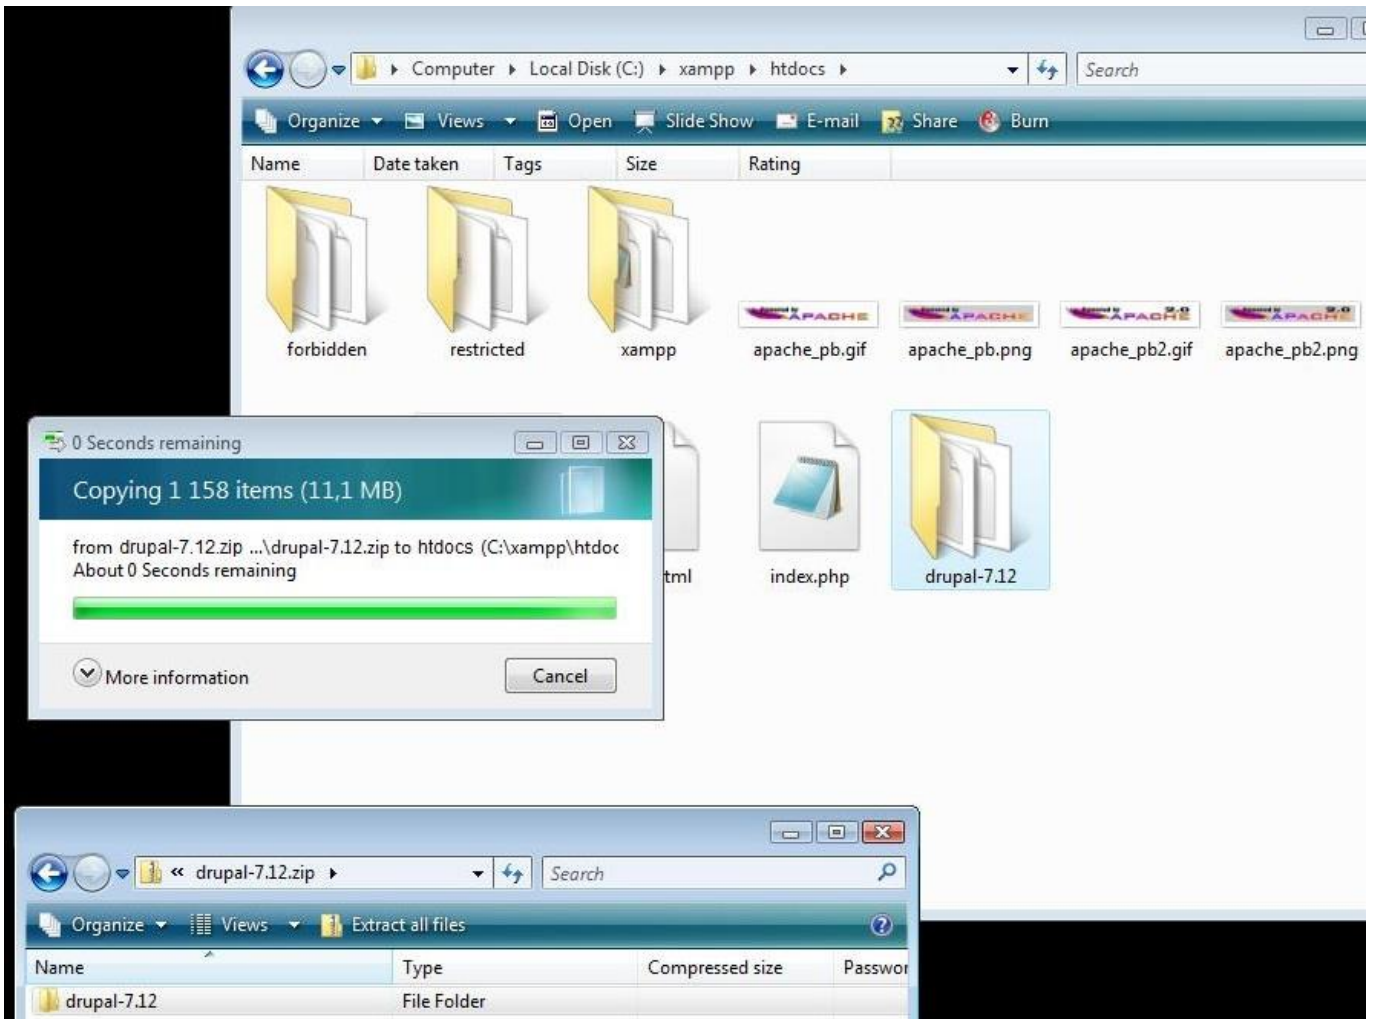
Computer ▸ Local Disk (C:) ▸ xampp ▸ htdocs ▸

Search

Organize Views Open Slide Show E-mail Share Burn

Name Date taken Tags Size Rating

forbidden restricted xampp apache_pb.gif apache_pb.png apache_pb2.gif apache_pb2.png

0 Seconds remaining

Copying 1 158 items (11,1 MB)

from drupal-7.12.zip ...\drupal-7.12.zip to htdocs (C:\xampp\htdoc

About 0 Seconds remaining

More information

Cancel

tml index.php drupal-7.12

« drupal-7.12.zip ▸

Search

Organize Views Extract all files

| Name | Type | Compressed size | Passwor |
|---|---|---|---|
| drupal-7.12 | File Folder | | |